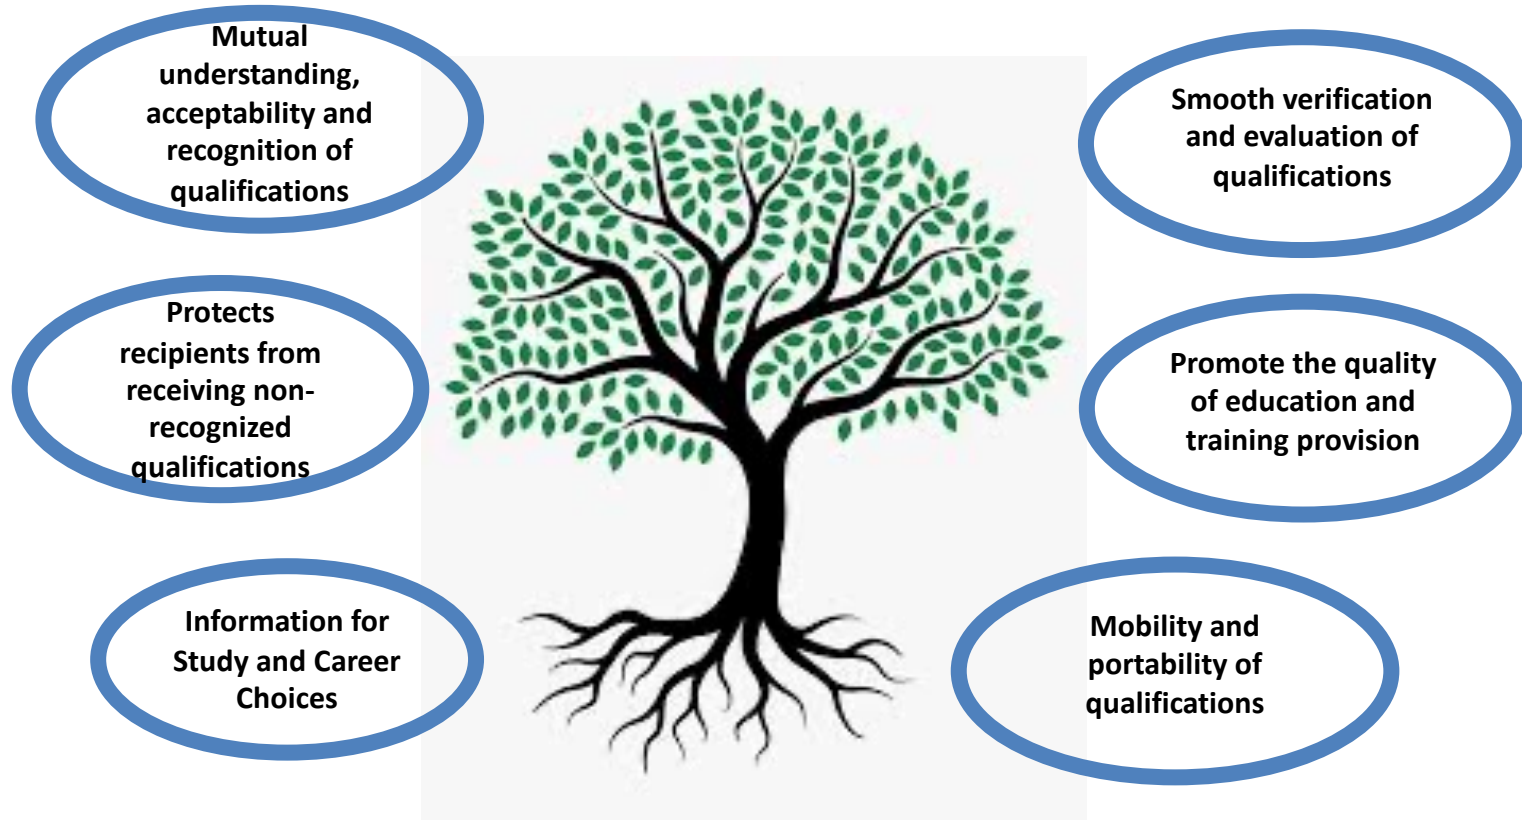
Mutual understanding, acceptability and recognition of qualifications

Smooth verification and evaluation of qualifications

Protects recipients from receiving non-recognized qualifications

Promote the quality of education and training provision

Information for Study and Career Choices

Mobility and portability of qualifications